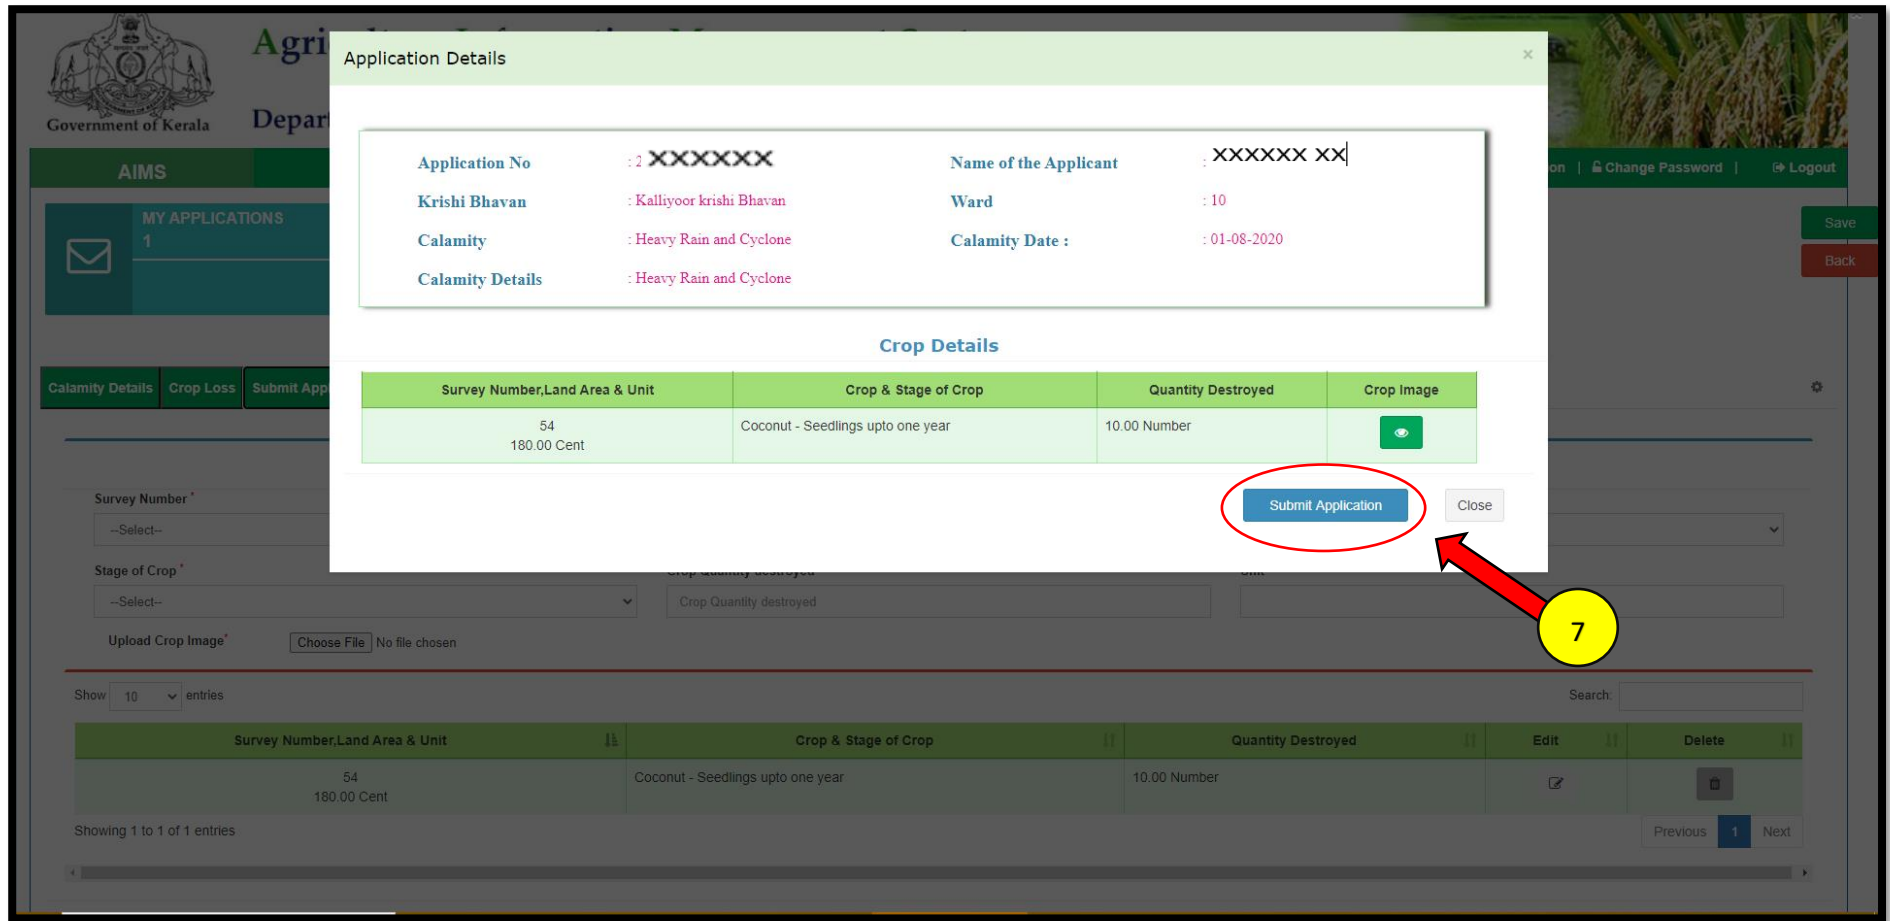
Government of Kerala

Agri

Depar

AIMS

MY APPLICATIONS
1

on | Change Password | Logout

Save
Back

Calamity Details | Crop Loss | Submit App

Application Details ×

Application No : 2 XXXXXX
Name of the Applicant : XXXXXX XX
Krishi Bhavan : Kalliyoor krishi Bhavan
Ward : 10
Calamity : Heavy Rain and Cyclone
Calamity Date : : 01-08-2020
Calamity Details : Heavy Rain and Cyclone

Crop Details

| Survey Number,Land Area & Unit | Crop & Stage of Crop | Quantity Destroyed | Crop Image |
|---|---|---|---|
| 54 180.00 Cent | Coconut - Seedlings upto one year | 10.00 Number | |

Submit Application Close

7

Survey Number *
--Select--
Stage of Crop *
--Select--
Crop Quantity destroyed
Crop Quantity destroyed
Unit
Upload Crop Image* Choose File No file chosen

Show 10 entries Search:

| Survey Number,Land Area & Unit | Crop & Stage of Crop | Quantity Destroyed | Edit | Delete |
|---|---|---|---|---|
| 54 180.00 Cent | Coconut - Seedlings upto one year | 10.00 Number | | |

Showing 1 to 1 of 1 entries
Previous 1 Next